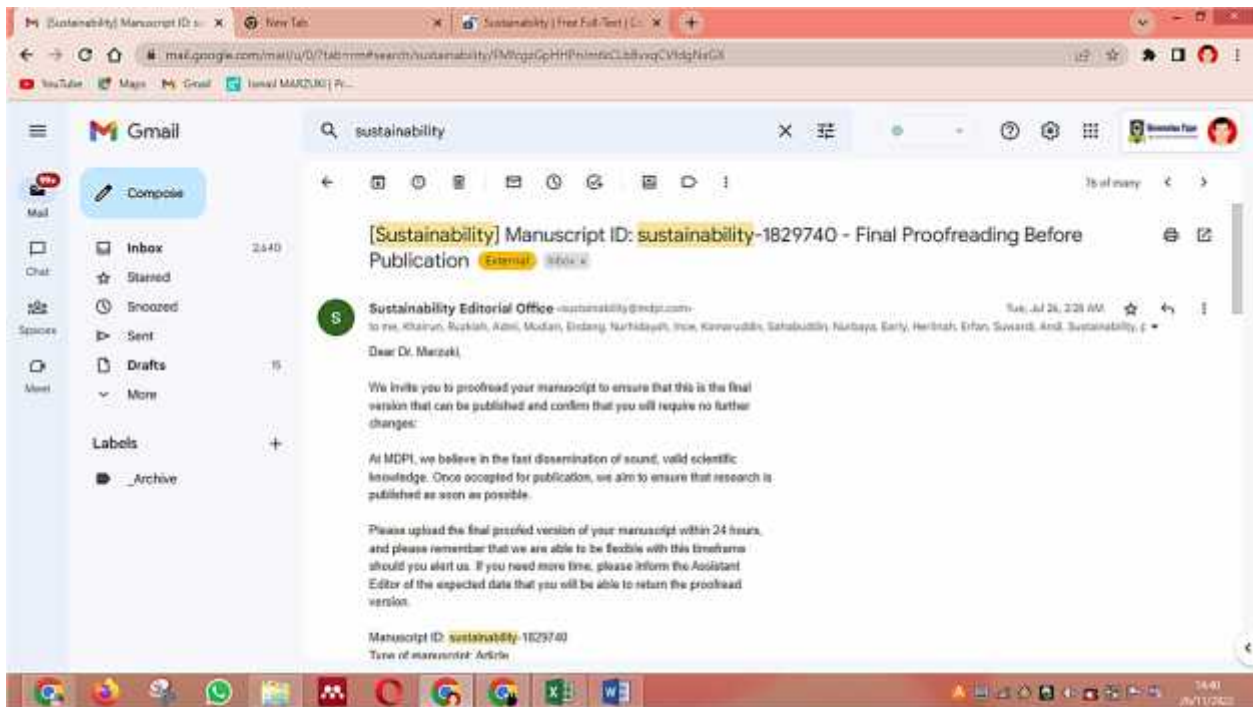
[Sustainability] Manuscript ID: s... × New Tab × Sustainability | Free Full-Text | C... × +

mail.google.com/mail/u/0/?tab=rm#search/sustainability/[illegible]

YouTube Maps Gmail Ismail MARZUKI | Pr...

Gmail

sustainability

Mail 99+
Chat
Spaces
Meet

Compose

Inbox 2,640
Starred
Snoozed
Sent
Drafts 15
More

Labels +
_Archive

76 of many

[Sustainability] Manuscript ID: sustainability-1829740 - Final Proofreading Before Publication External Inbox ×

Sustainability Editorial Office <sustainability@mdpi.com>
to me, Khairun, Rustiah, Adini, Mudian, Endang, Nurhidayah, Ince, Komaruddin, Sahabuddin, Nurbaya, Early, Herlinah, Erfan, Suwardi, Andi, Sustainability, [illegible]

Tue, Jul 26, 2:28 AM

Dear Dr. Marzuki,

We invite you to proofread your manuscript to ensure that this is the final version that can be published and confirm that you will require no further changes.

At MDPI, we believe in the fast dissemination of sound, valid scientific knowledge. Once accepted for publication, we aim to ensure that research is published as soon as possible.

Please upload the final proofed version of your manuscript within 24 hours, and please remember that we are able to be flexible with this timeframe should you alert us. If you need more time, please inform the Assistant Editor of the expected date that you will be able to return the proofread version.

Manuscript ID: sustainability-1829740
Type of manuscript: Article

14:41
26/11/2022